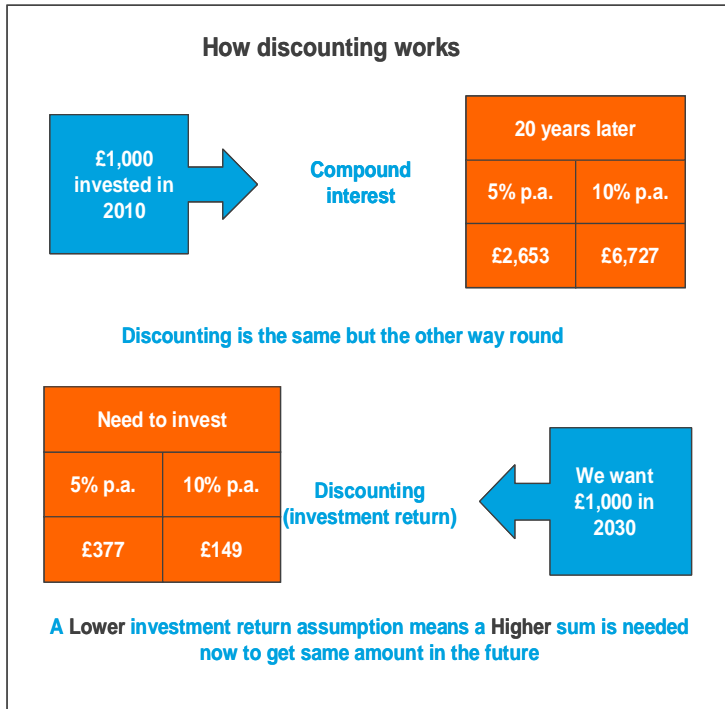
How discounting works

£1,000 invested in 2010

Compound interest

| 20 years later | |
|---|---|
| 5% p.a. | 10% p.a. |
| £2,653 | £6,727 |

Discounting is the same but the other way round

| Need to invest | |
|---|---|
| 5% p.a. | 10% p.a. |
| £377 | £149 |

Discounting (investment return)

We want £1,000 in 2030

A Lower investment return assumption means a Higher sum is needed now to get same amount in the future